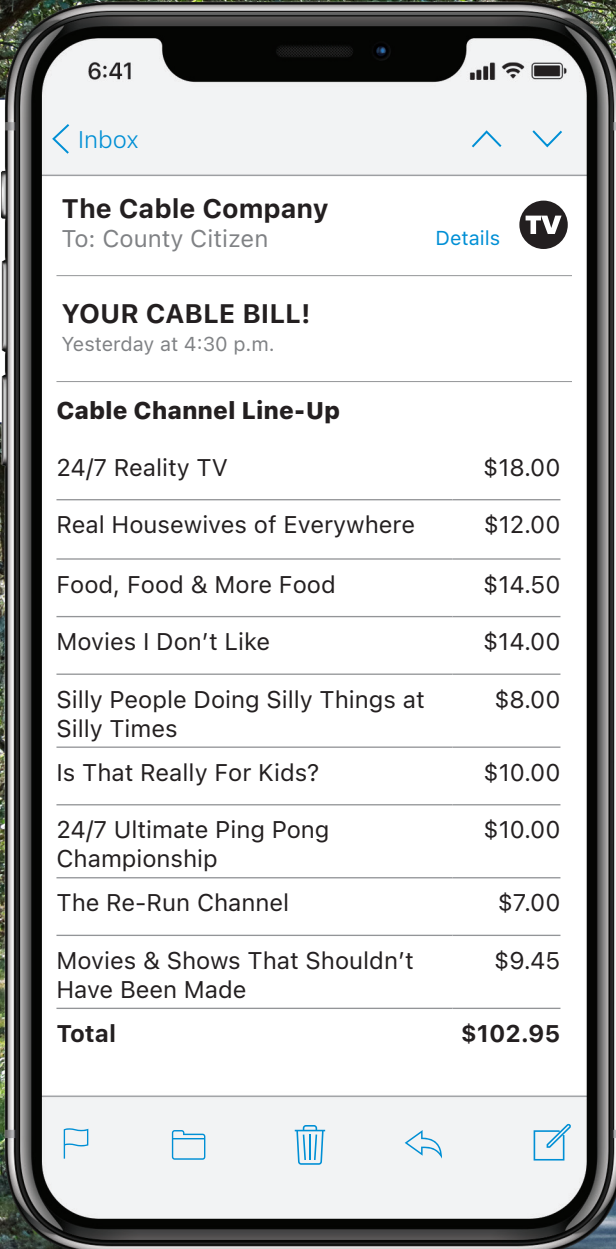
6:41

Inbox

The Cable Company
To: County Citizen
Details
TV

YOUR CABLE BILL!
Yesterday at 4:30 p.m.

Cable Channel Line-Up

| | |
|---|---|
| 24/7 Reality TV | \$18.00 |
| Real Housewives of Everywhere | \$12.00 |
| Food, Food & More Food | \$14.50 |
| Movies I Don’t Like | \$14.00 |
| Silly People Doing Silly Things at Silly Times | \$8.00 |
| Is That Really For Kids? | \$10.00 |
| 24/7 Ultimate Ping Pong Championship | \$10.00 |
| The Re-Run Channel | \$7.00 |
| Movies & Shows That Shouldn’t Have Been Made | \$9.45 |
| **Total** | **\$102.95** |